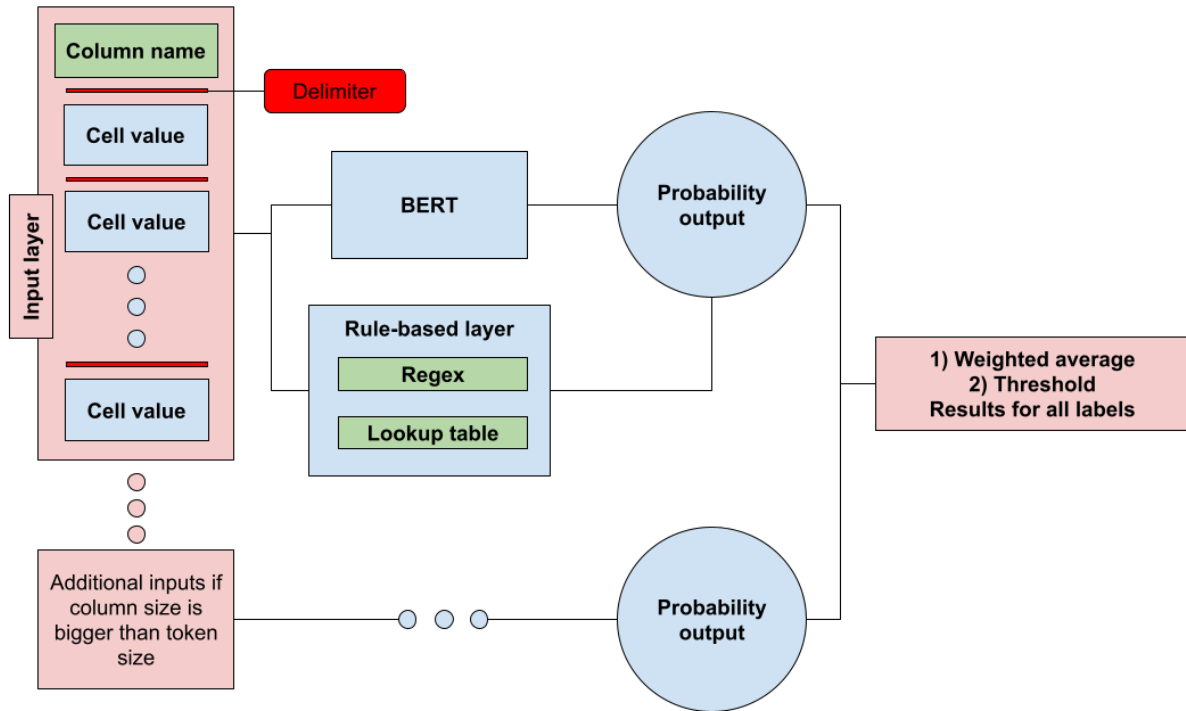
Column name

Delimiter

Cell value

Cell value

Input layer

Cell value

BERT

Probability output

Rule-based layer

Regex

Lookup table

1) Weighted average
2) Threshold
Results for all labels

Additional inputs if column size is bigger than token size

Probability output